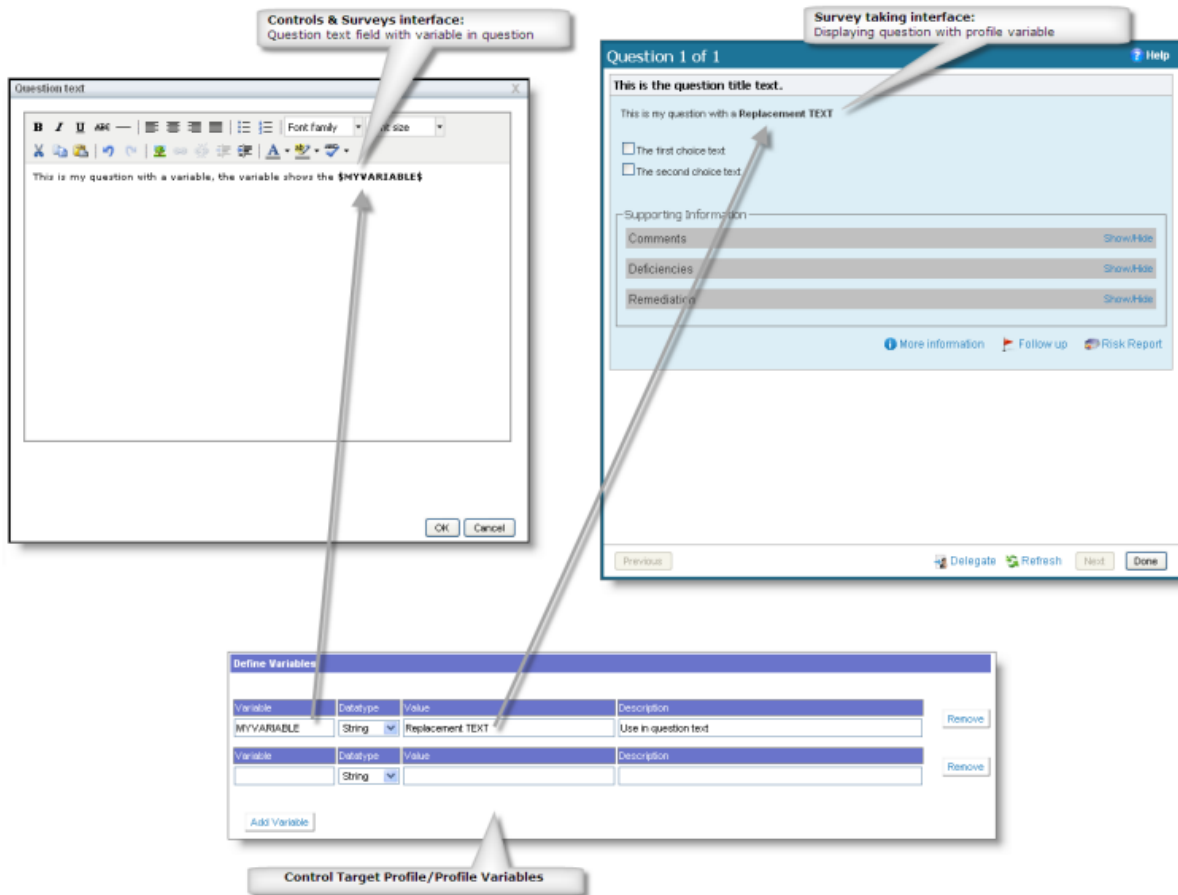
Controls & Surveys interface:
Question text field with variable in question

Survey taking interface:
Displaying question with profile variable

Question text

B I U ABC — Font family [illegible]nt size

This is my question with a variable, the variable shows the $MYVARIABLE$

OK Cancel

Question 1 of 1

Help

This is the question title text.

This is my question with a Replacement TEXT

The first choice text

The second choice text

Supporting Information

Comments Show/Hide

Deficiencies Show/Hide

Remediation Show/Hide

More information Follow up Risk Report

Previous Delegate Refresh Next Done

Define Variables

| Variable | Datatype | Value | Description |
|---|---|---|---|
| MYVARIABLE | String | Replacement TEXT | Use in question text |

Remove

| Variable | Datatype | Value | Description |
|---|---|---|---|
| | String | | |

Remove

Add Variable

Control Target Profile/Profile Variables